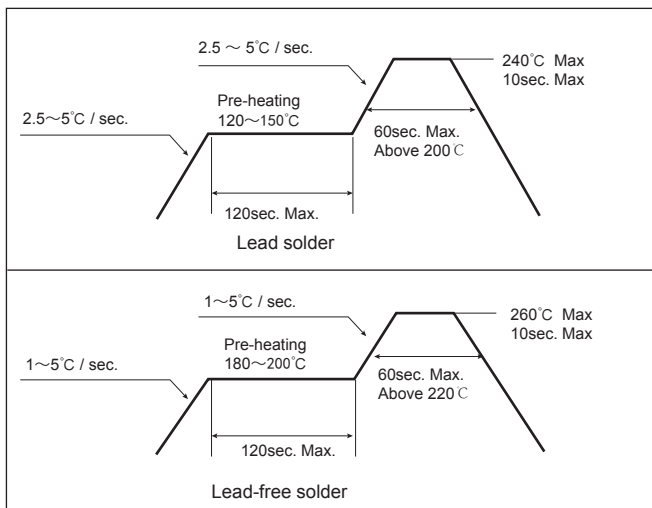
2.5 ～ 5˚C / sec.

240˚C Max
10sec. Max

2.5～5˚C / sec.

Pre-heating
120～150˚C

60sec. Max.
Above 200℃

120sec. Max.

Lead solder

1～5˚C / sec.

260˚C Max
10sec. Max

1～5˚C / sec.

Pre-heating
180～200˚C

60sec. Max.
Above 220℃

120sec. Max.

Lead-free solder